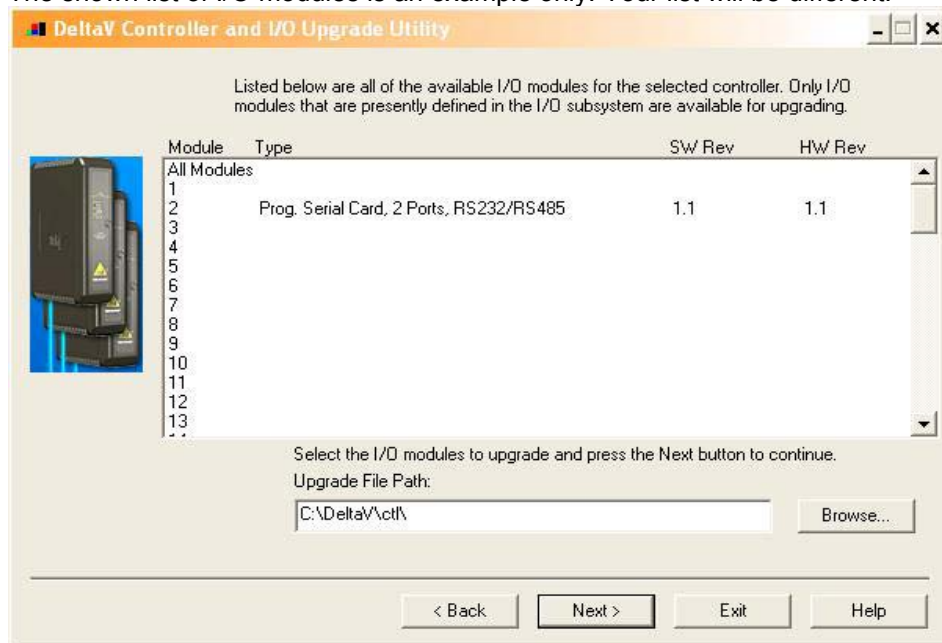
DeltaV Controller and I/O Upgrade Utility

Listed below are all of the available I/O modules for the selected controller. Only I/O modules that are presently defined in the I/O subsystem are available for upgrading.

| Module | Type | SW Rev | HW Rev |
|---|---|---|---|
| All Modules | | | |
| 1 | | | |
| 2 | Prog. Serial Card, 2 Ports, RS232/RS485 | 1.1 | 1.1 |
| 3 | | | |
| 4 | | | |
| 5 | | | |
| 6 | | | |
| 7 | | | |
| 8 | | | |
| 9 | | | |
| 10 | | | |
| 11 | | | |
| 12 | | | |
| 13 | | | |

Select the I/O modules to upgrade and press the Next button to continue.

Upgrade File Path:

C:\DeltaV\ctl\

Browse...

< Back

Next >

Exit

Help